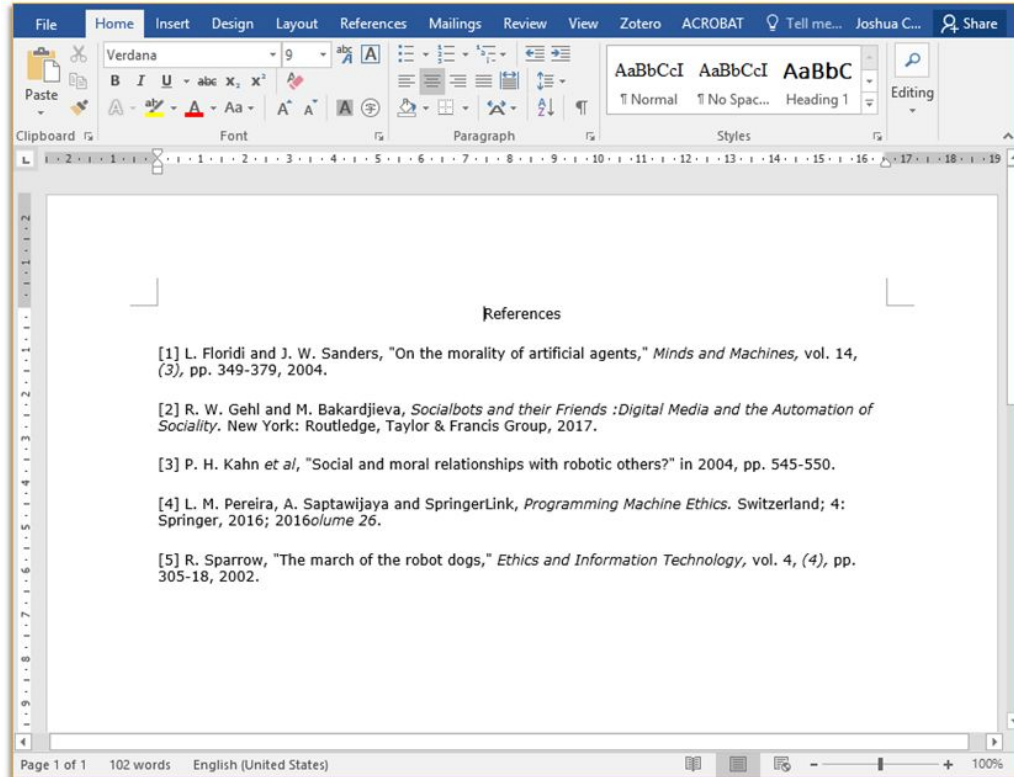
File Home Insert Design Layout References Mailings Review View Zotero ACROBAT Tell me... Joshua C... Share

Paste
Verdana 9
B I U abc $x_2$ $x^2$
A Aa A A
Clipboard Font Paragraph

AaBbCcI AaBbCcI AaBbC
¶ Normal ¶ No Spac... Heading 1
Styles
Editing

References

[1] L. Floridi and J. W. Sanders, "On the morality of artificial agents," Minds and Machines, vol. 14, (3), pp. 349-379, 2004.

[2] R. W. Gehl and M. Bakardjieva, Socialbots and their Friends :Digital Media and the Automation of Sociality. New York: Routledge, Taylor & Francis Group, 2017.

[3] P. H. Kahn et al, "Social and moral relationships with robotic others?" in 2004, pp. 545-550.

[4] L. M. Pereira, A. Saptawijaya and SpringerLink, Programming Machine Ethics. Switzerland; 4: Springer, 2016; 2016olume 26.

[5] R. Sparrow, "The march of the robot dogs," Ethics and Information Technology, vol. 4, (4), pp. 305-18, 2002.

Page 1 of 1 102 words English (United States) 100%